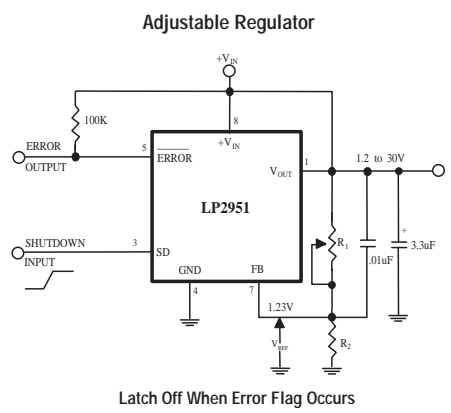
Adjustable Regulator

$+V_{IN}$

8

100K

ERROR OUTPUT

5

$\overline{ERROR}$

$+V_{IN}$

1

$V_{OUT}$

1.2 to 30V

LP2951

SHUTDOWN INPUT

3

SD

GND

FB

4

7

1.23V

$V_{REF}$

$R_1$

.01uF

+

3.3uF

$R_2$

Latch Off When Error Flag Occurs